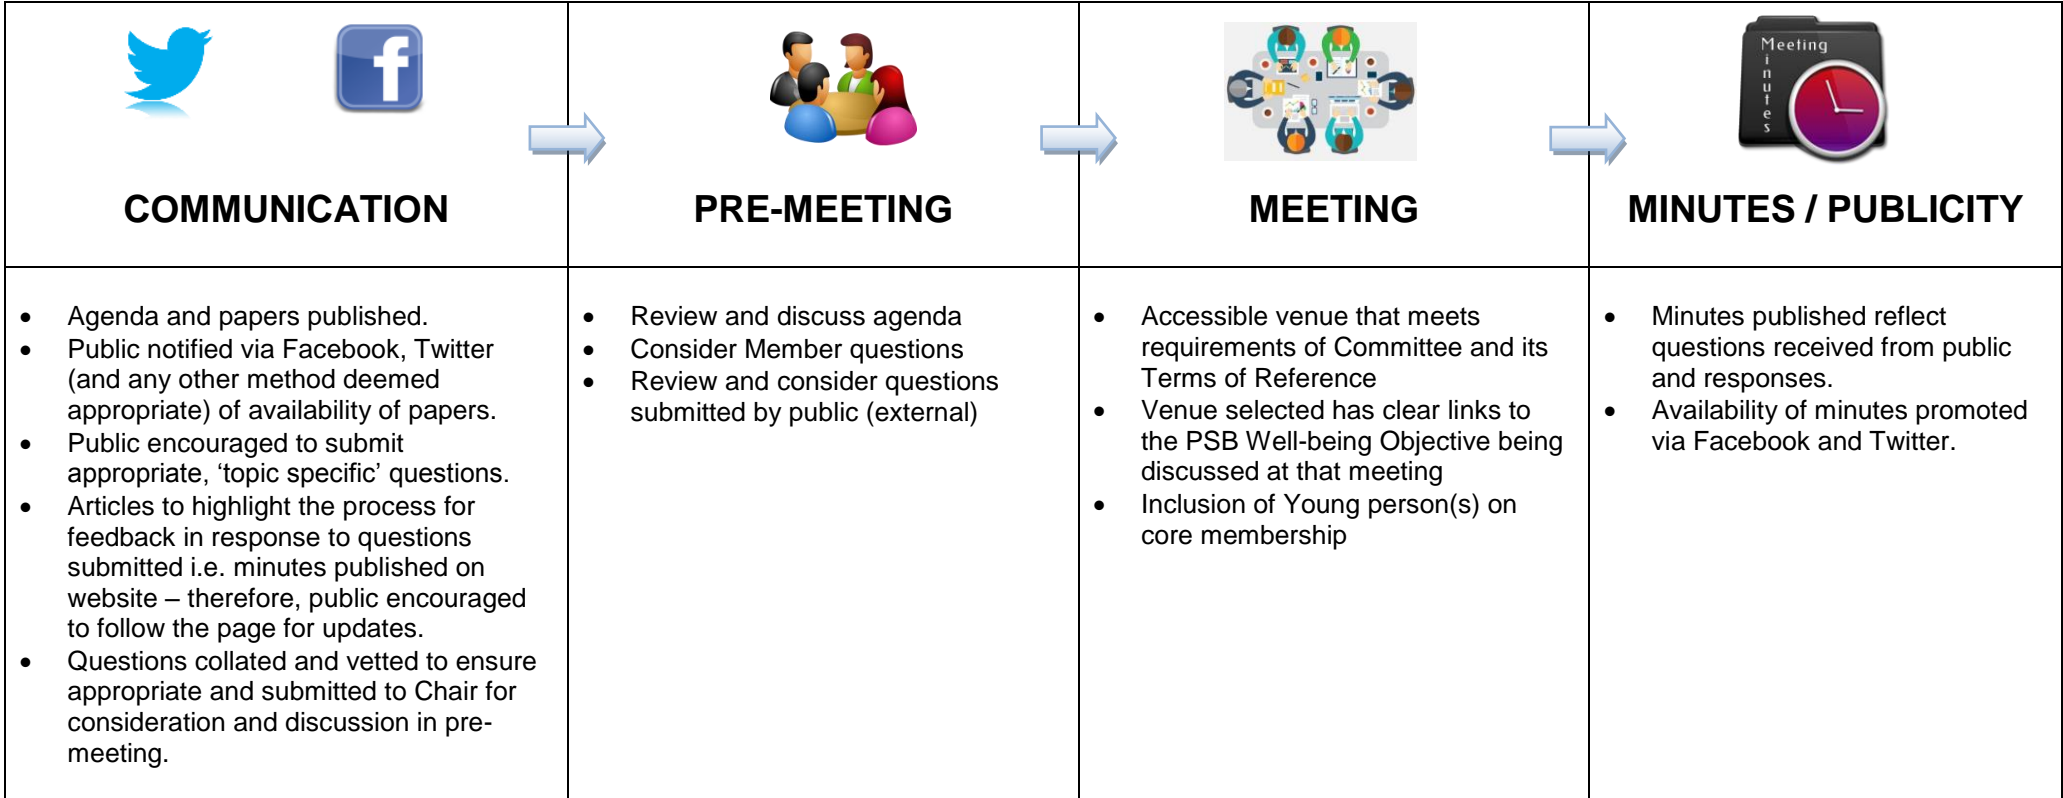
| COMMUNICATION | PRE-MEETING | MEETING | Meeting Minutes<br>MINUTES / PUBLICITY |
|---|---|---|---|
| • Agenda and papers published.<br>• Public notified via Facebook, Twitter (and any other method deemed appropriate) of availability of papers.<br>• Public encouraged to submit appropriate, 'topic specific' questions.<br>• Articles to highlight the process for feedback in response to questions submitted i.e. minutes published on website – therefore, public encouraged to follow the page for updates.<br>• Questions collated and vetted to ensure appropriate and submitted to Chair for consideration and discussion in pre-meeting. | • Review and discuss agenda<br>• Consider Member questions<br>• Review and consider questions submitted by public (external) | • Accessible venue that meets requirements of Committee and its Terms of Reference<br>• Venue selected has clear links to the PSB Well-being Objective being discussed at that meeting<br>• Inclusion of Young person(s) on core membership | • Minutes published reflect questions received from public and responses.<br>• Availability of minutes promoted via Facebook and Twitter. |